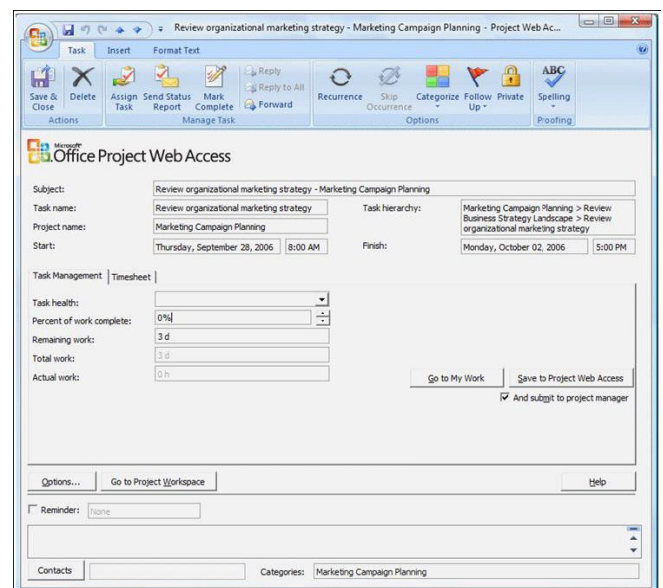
Review organizational marketing strategy - Marketing Campaign Planning - Project Web Ac...

Task Insert Format Text

Save & Close Delete Assign Task Send Status Report Mark Complete Reply Reply to All Forward Recurrence Skip Occurrence Categorize Follow Up Private Spelling

Actions Manage Task Options Proofing

Microsoft Office Project Web Access

Subject: Review organizational marketing strategy - Marketing Campaign Planning

Task name: Review organizational marketing strategy

Task hierarchy: Marketing Campaign Planning > Review Business Strategy Landscape > Review organizational marketing strategy

Project name: Marketing Campaign Planning

Start: Thursday, September 28, 2006 8:00 AM

Finish: Monday, October 02, 2006 5:00 PM

Task Management Timesheet

Task health:

Percent of work complete: 0%

Remaining work: 3 d

Total work: 3 d

Actual work: 0 h

Go to My Work

Save to Project Web Access

And submit to project manager

Options...

Go to Project Workspace

Help

Reminder: None

Contacts

Categories: Marketing Campaign Planning